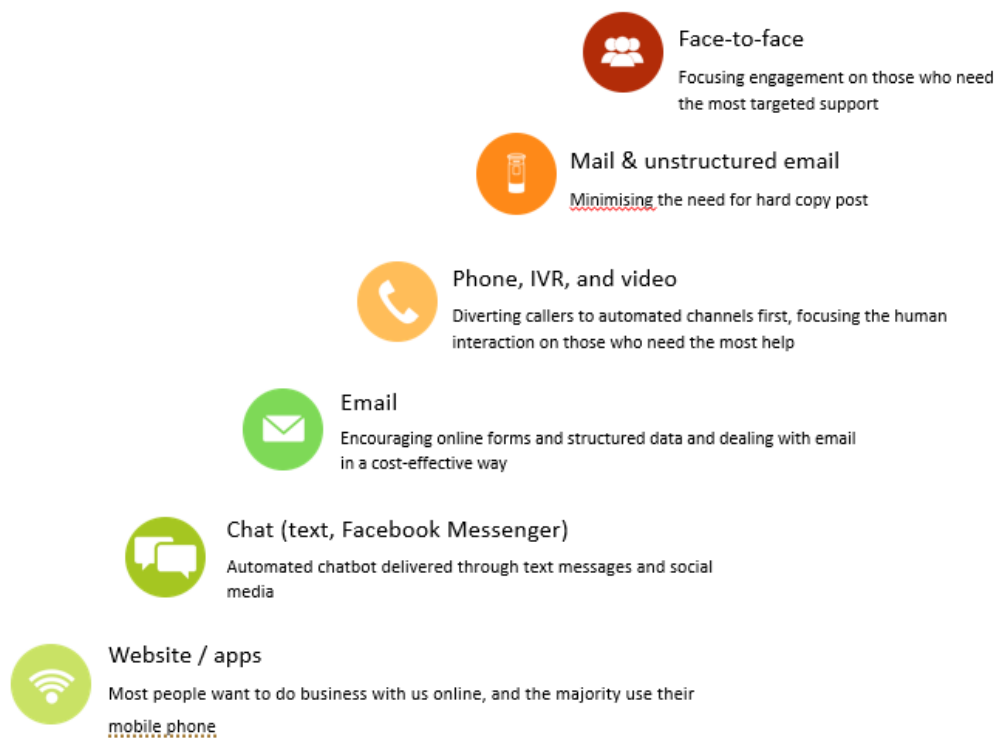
Face-to-face

Focusing engagement on those who need the most targeted support

Mail & unstructured email

Minimising the need for hard copy post

Phone, IVR, and video

Diverting callers to automated channels first, focusing the human interaction on those who need the most help

Email

Encouraging online forms and structured data and dealing with email in a cost-effective way

Chat (text, Facebook Messenger)

Automated chatbot delivered through text messages and social media

Website / apps

Most people want to do business with us online, and the majority use their mobile phone